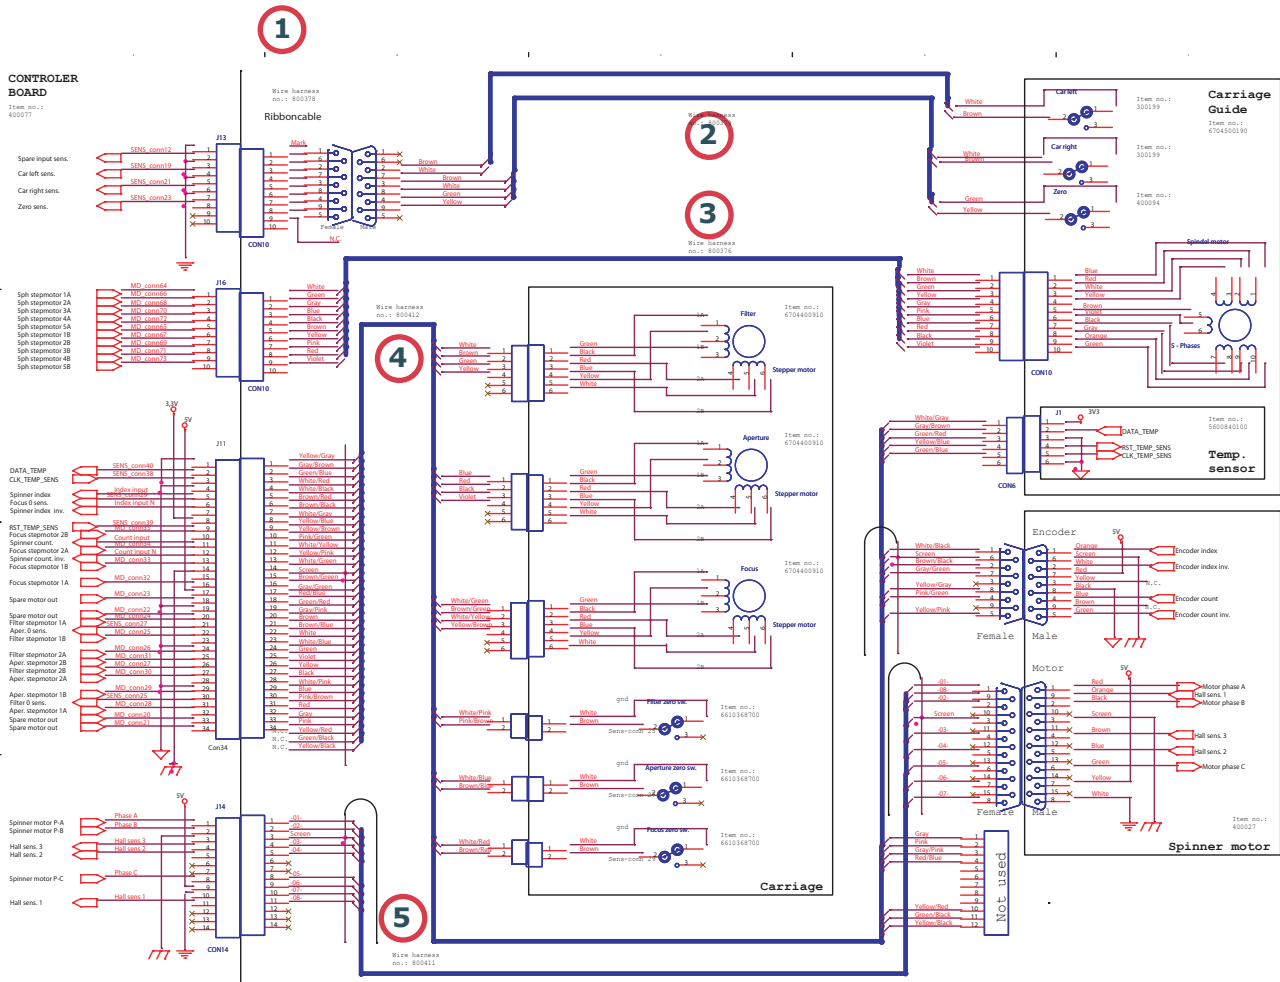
1

CONTROLER BOARD
Item no.: 400077

Wire harness no.: 800378
Ribboncable

J13
Spare input sens.
Car left sens.
Car right sens.
Zero sens.
SENS_conn12
SENS_conn19
SENS_conn21
SENS_conn23
CON10
Mark
Female
Male
N.C.
Brown
White
Brown
White
Green
Yellow

2
Wire harness no.: 800377

3
Wire harness no.: 800376

White
Brown
White
Brown
Green
Yellow

Carriage Guide
Item no.: 6704500190
Car left
Item no.: 300199
Car right
Item no.: 300199
Zero
Item no.: 400094

J16
5ph stepmotor 1A
5ph stepmotor 2A
5ph stepmotor 3A
5ph stepmotor 4A
5ph stepmotor 5A
5ph stepmotor 1B
5ph stepmotor 2B
5ph stepmotor 3B
5ph stepmotor 4B
5ph stepmotor 5B
MD_conn64
MD_conn66
MD_conn68
MD_conn70
MD_conn72
MD_conn65
MD_conn67
MD_conn69
MD_conn71
MD_conn73
CON10
White
Green
Gray
Blue
Brown
Yellow
Pink
Red
Violet

Wire harness no.: 800412

4

White
Brown
Green
Yellow
Filter
Item no.: 6704400910
Stepper motor
Green
Black
Red
Blue
Yellow
White

White
Brown
Green
Yellow
Gray
Pink
Blue
Red
Black
Violet
CON10
Blue
Red
White
Yellow
Brown
Violet
Black
Gray
Orange
Green
Spindel motor
5 - Phases

J11
3.3V
5V
DATA_TEMP
CLK_TEMP_SENS
Spinner index
Focus 0 sens.
Spinner index inv.
RST_TEMP_SENS
Focus stepmotor 2B
Spinner count.
Focus stepmotor 2A
Spinner count. inv.
Focus stepmotor 1B
Focus stepmotor 1A
Spare motor out
Spare motor out
Filter stepmotor 1A
Aper. 0 sens.
Filter stepmotor 1B
Filter stepmotor 2A
Aper. stepmotor 2B
Filter stepmotor 2B
Aper. stepmotor 2A
Aper. stepmotor 1B
Filter 0 sens.
Aper. stepmotor 1A
Spare motor out
Spare motor out
SENS_conn40
SENS_conn38
Index input
SENS_conn39
Index input N
SENS_conn39
Count input
Count input N
MD_conn33
MD_conn32
MD_conn23
MD_conn22
MD_conn24
SENS_conn27
MD_conn25
MD_conn26
MD_conn31
MD_conn27
MD_conn30
MD_conn29
SENS_conn25
MD_conn28
MD_conn20
MD_conn21
Con34
Yellow/Gray
Gray/Brown
Green/Blue
White/Red
White/Black
Brown/Red
Brown/Black
White/Gray
Yellow/Blue
Yellow/Brown
Pink/Green
White/Yellow
Yellow/Pink
White/Green
Screen
Brown/Green
Gray/Green
Red/Blue
Green/Red
Gray/Pink
Brown
Brown/Blue
White
White/Blue
Green
Violet
Yellow
Black
White/Pink
Blue
Pink/Brown
Red
Gray
Pink
Yellow/Red
Green/Black
Yellow/Black
N.C.
N.C.
N.C.

Blue
Red
Black
Violet
Aperture
Item no.: 6704400910
Stepper motor
Green
Black
Red
Blue
Yellow
White

White/Green
Brown/Green
White/Yellow
Yellow/Brown
Focus
Item no.: 6704400910
Stepper motor
Green
Black
Red
Blue
Yellow
White

White/Pink
Pink/Brown
gnd
Filter zero sw.
Item no.: 6610368700
White
Brown
Sens-cond

White/Blue
Brown/Blue
gnd
Aperture zero sw.
Item no.: 6610368700
White
Brown

White/Red
Brown/Red
gnd
Focus zero sw.
Item no.: 6610368700
White
Brown

Carriage

White/Gray
Gray/Brown
Green/Red
Yellow/Blue
Green/Blue
CON6
J1
3V3
DATA_TEMP
RST_TEMP_SENS
CLK_TEMP_SENS
Item no.: 5600840100
Temp. sensor

White/Black
Screen
Brown/Black
Gray/Green
Yellow/Gray
Pink/Green
Yellow/Pink
Encoder
5V
Orange
Screen
White
Red
Yellow
Black
Blue
Brown
Green
Encoder index
Encoder index inv.
N.C.
Encoder count
N.C.
Encoder count inv.
Female
Male

Motor
5V
-01-
-08-
-02-
Screen
-03-
-04-
-05-
-06-
-07-
Red
Orange
Black
Screen
Brown
Blue
Green
Yellow
White
Motor phase A
Hall sens. 1
Motor phase B
Hall sens. 3
Hall sens. 2
Motor phase C
Female
Male
Item no.: 400027
Spinner motor

J14
5V
Spinner motor P-A
Spinner motor P-B
Hall sens. 3
Hall sens. 2
Spinner motor P-C
Hall sens. 1
Phase A
Phase B
Hall sens 3
Hall sens 2
Phase C
Hall sens 1
CON14
-01-
-02-
Screen
-03-
-04-
-05-
-06-
-07-
-08-

5
Wire harness no.: 800411

Gray
Pink
Gray/Pink
Red/Blue
Yellow/Red
Green/Black
Yellow/Black
Not used